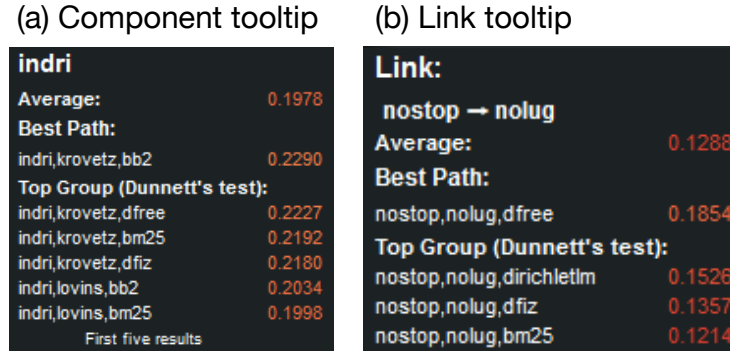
(a) Component tooltip

indri

Average: 0.1978

Best Path:

indri,krovetz,bb2 0.2290

Top Group (Dunnett's test):

indri,krovetz,dfree 0.2227
indri,krovetz,bm25 0.2192
indri,krovetz,dfiz 0.2180
indri,lovins,bb2 0.2034
indri,lovins,bm25 0.1998

First five results

(b) Link tooltip

Link:

nostop → nolug

Average: 0.1288

Best Path:

nostop,nolug,dfree 0.1854

Top Group (Dunnett's test):

nostop,nolug,dirichletlm 0.1526
nostop,nolug,dfiz 0.1357
nostop,nolug,bm25 0.1214